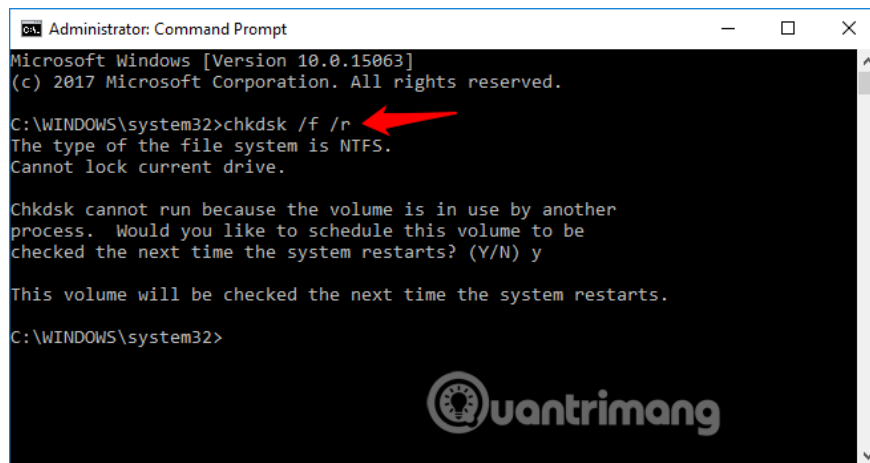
Administrator: Command Prompt

Microsoft Windows [Version 10.0.15063]
(c) 2017 Microsoft Corporation. All rights reserved.

C:\WINDOWS\system32>chkdsk /f /r
The type of the file system is NTFS.
Cannot lock current drive.

Chkdsk cannot run because the volume is in use by another process. Would you like to schedule this volume to be checked the next time the system restarts? (Y/N) y

This volume will be checked the next time the system restarts.

C:\WINDOWS\system32>

Quantrimang